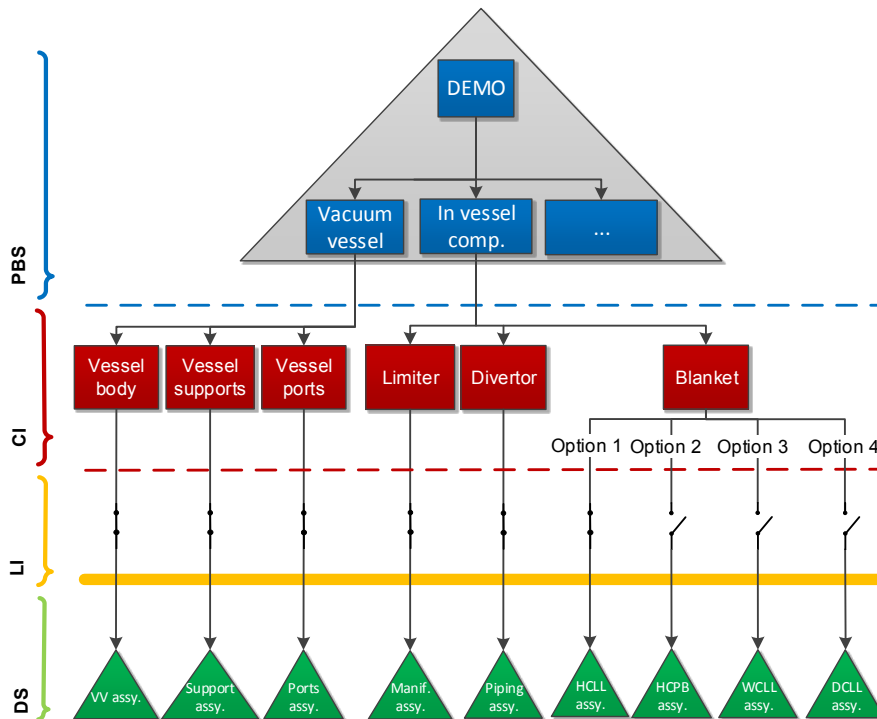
DEMO

Vacuum vessel

In vessel comp.

...

PBS

Vessel body

Vessel supports

Vessel ports

Limiter

Divertor

Blanket

Option 1

Option 2

Option 3

Option 4

CI

LI

DS

VV assy.

Support assy.

Ports assy.

Manif. assy.

Piping assy.

HCLL assy.

HCPB assy.

WCLL assy.

DCLL assy.